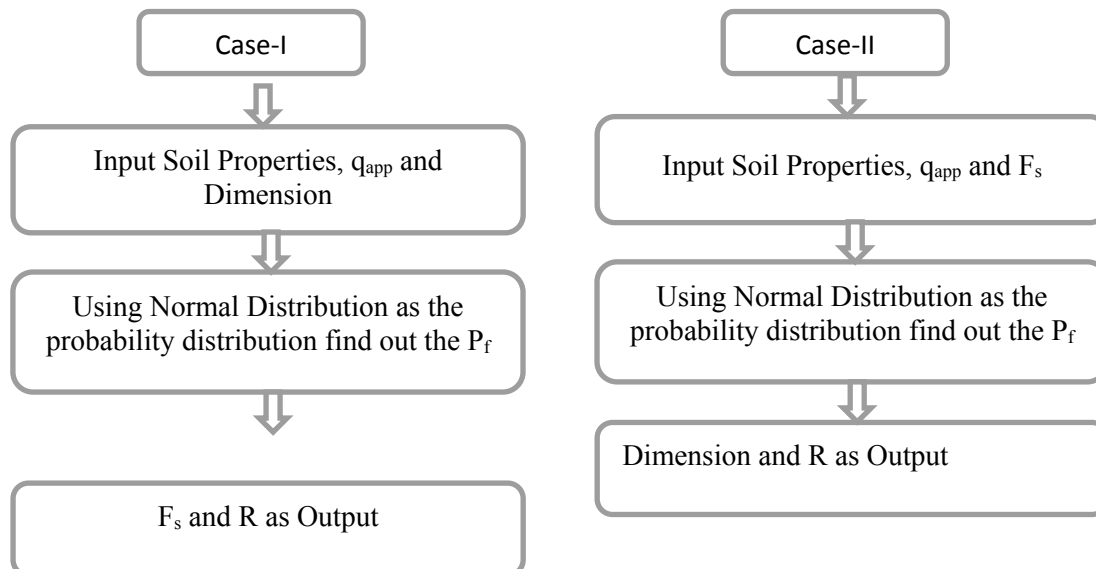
Case-I

Input Soil Properties, $q_{app}$ and Dimension

Using Normal Distribution as the probability distribution find out the $P_f$

$F_s$ and R as Output

Case-II

Input Soil Properties, $q_{app}$ and $F_s$

Using Normal Distribution as the probability distribution find out the $P_f$

Dimension and R as Output